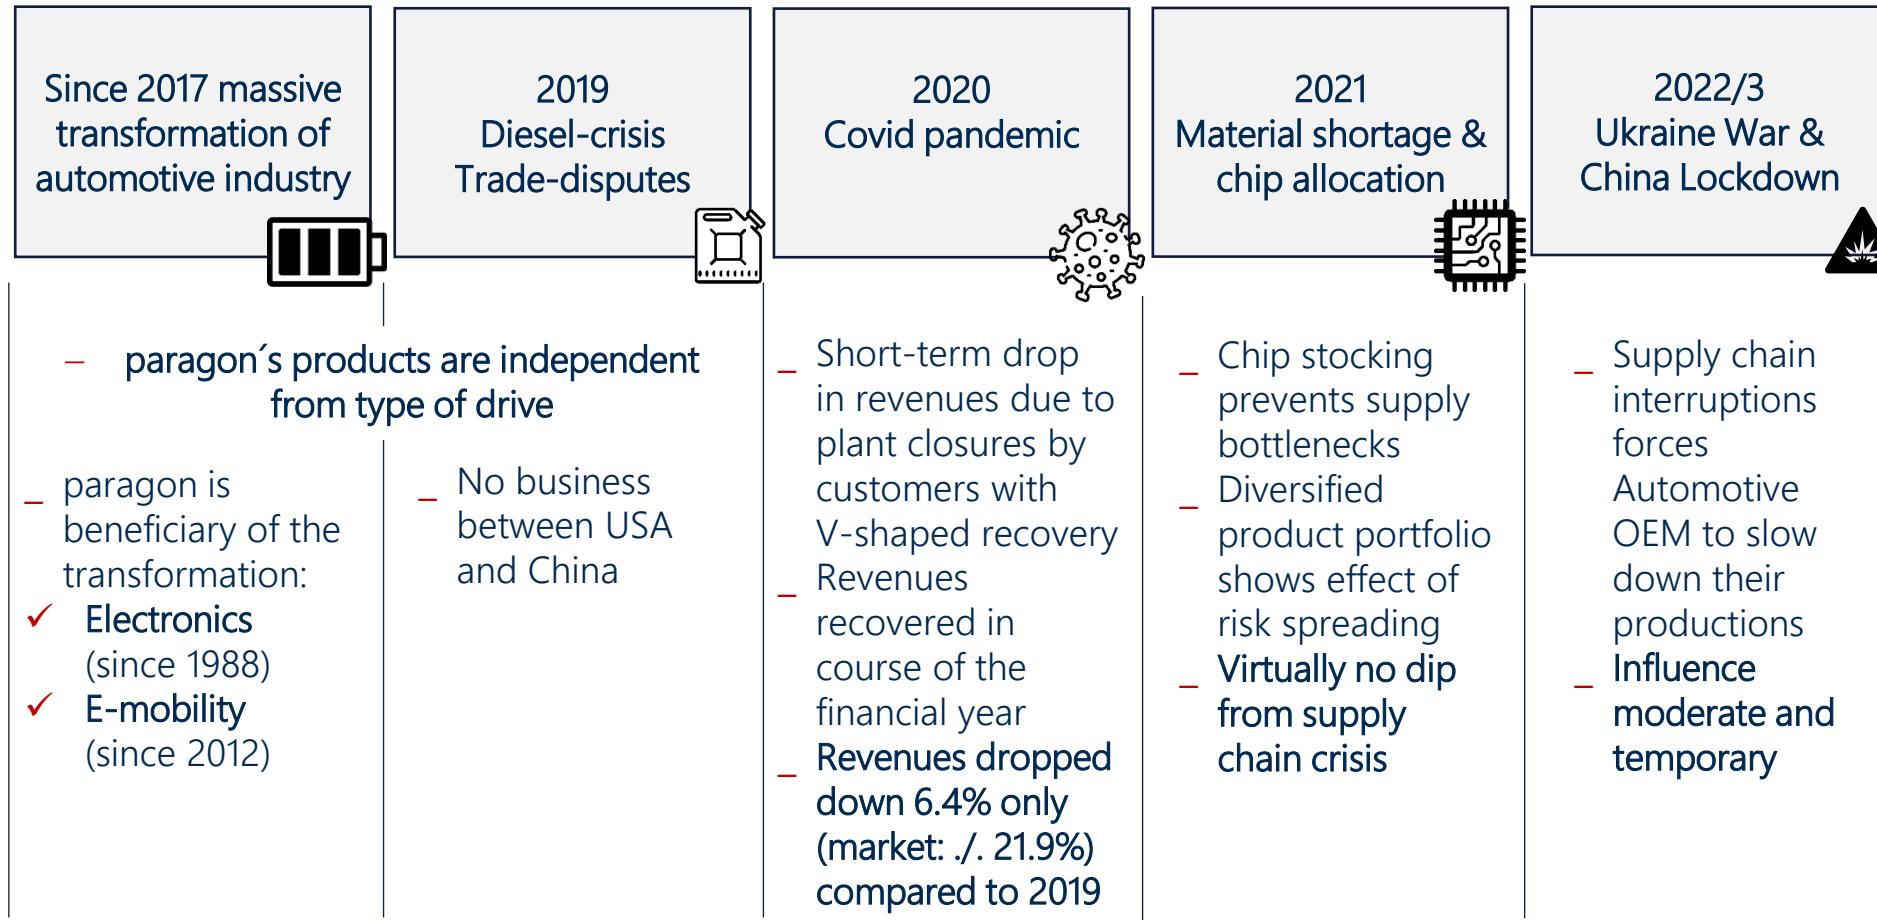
Since 2017 massive transformation of automotive industry

2019
Diesel-crisis
Trade-disputes

2020
Covid pandemic

2021
Material shortage & chip allocation

2022/3
Ukraine War & China Lockdown

– paragon´s products are independent from type of drive

– paragon is beneficiary of the transformation:
✓ Electronics (since 1988)
✓ E-mobility (since 2012)

– No business between USA and China

– Short-term drop in revenues due to plant closures by customers with V-shaped recovery
– Revenues recovered in course of the financial year
– Revenues dropped down 6.4% only (market: ./. 21.9%) compared to 2019

– Chip stocking prevents supply bottlenecks
– Diversified product portfolio shows effect of risk spreading
– Virtually no dip from supply chain crisis

– Supply chain interruptions forces Automotive OEM to slow down their productions
– Influence moderate and temporary